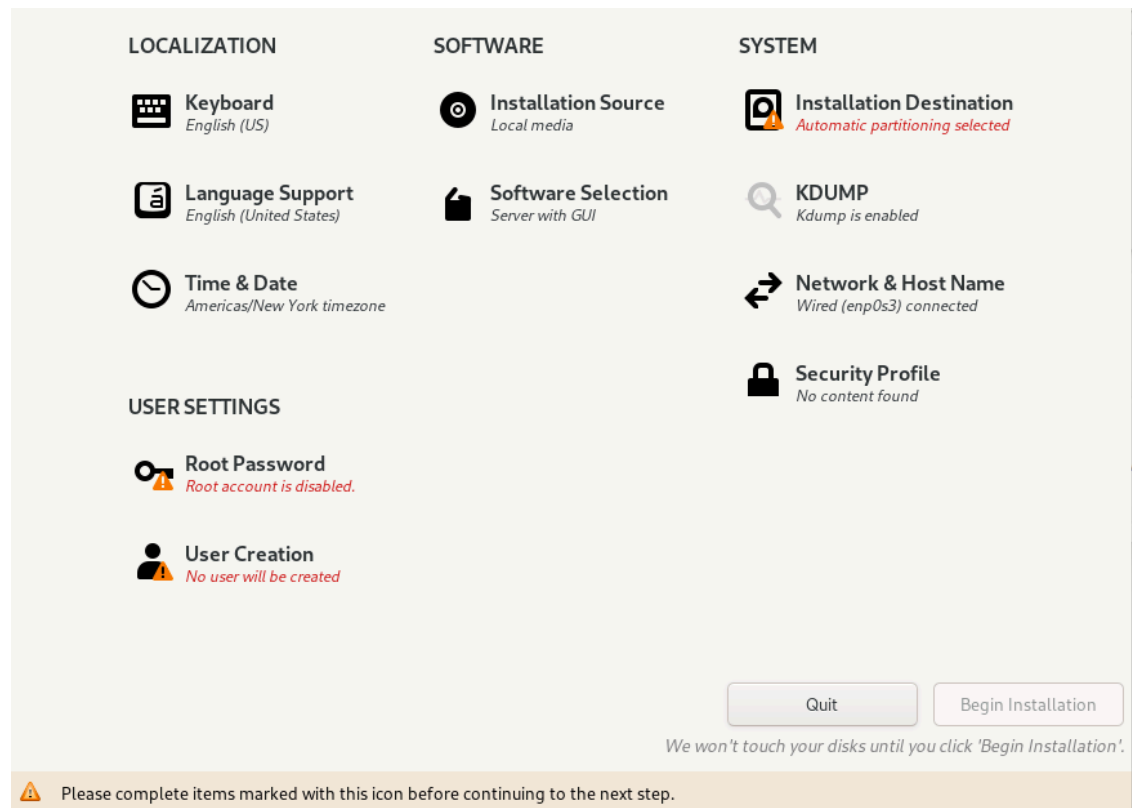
LOCALIZATION

Keyboard
English (US)

Language Support
English (United States)

Time & Date
Americas/New York timezone

USER SETTINGS

Root Password
Root account is disabled.

User Creation
No user will be created

SOFTWARE

Installation Source
Local media

Software Selection
Server with GUI

SYSTEM

Installation Destination
Automatic partitioning selected

KDUMP
Kdump is enabled

Network & Host Name
Wired (enp0s3) connected

Security Profile
No content found

Quit

Begin Installation

We won't touch your disks until you click 'Begin Installation'.

Please complete items marked with this icon before continuing to the next step.